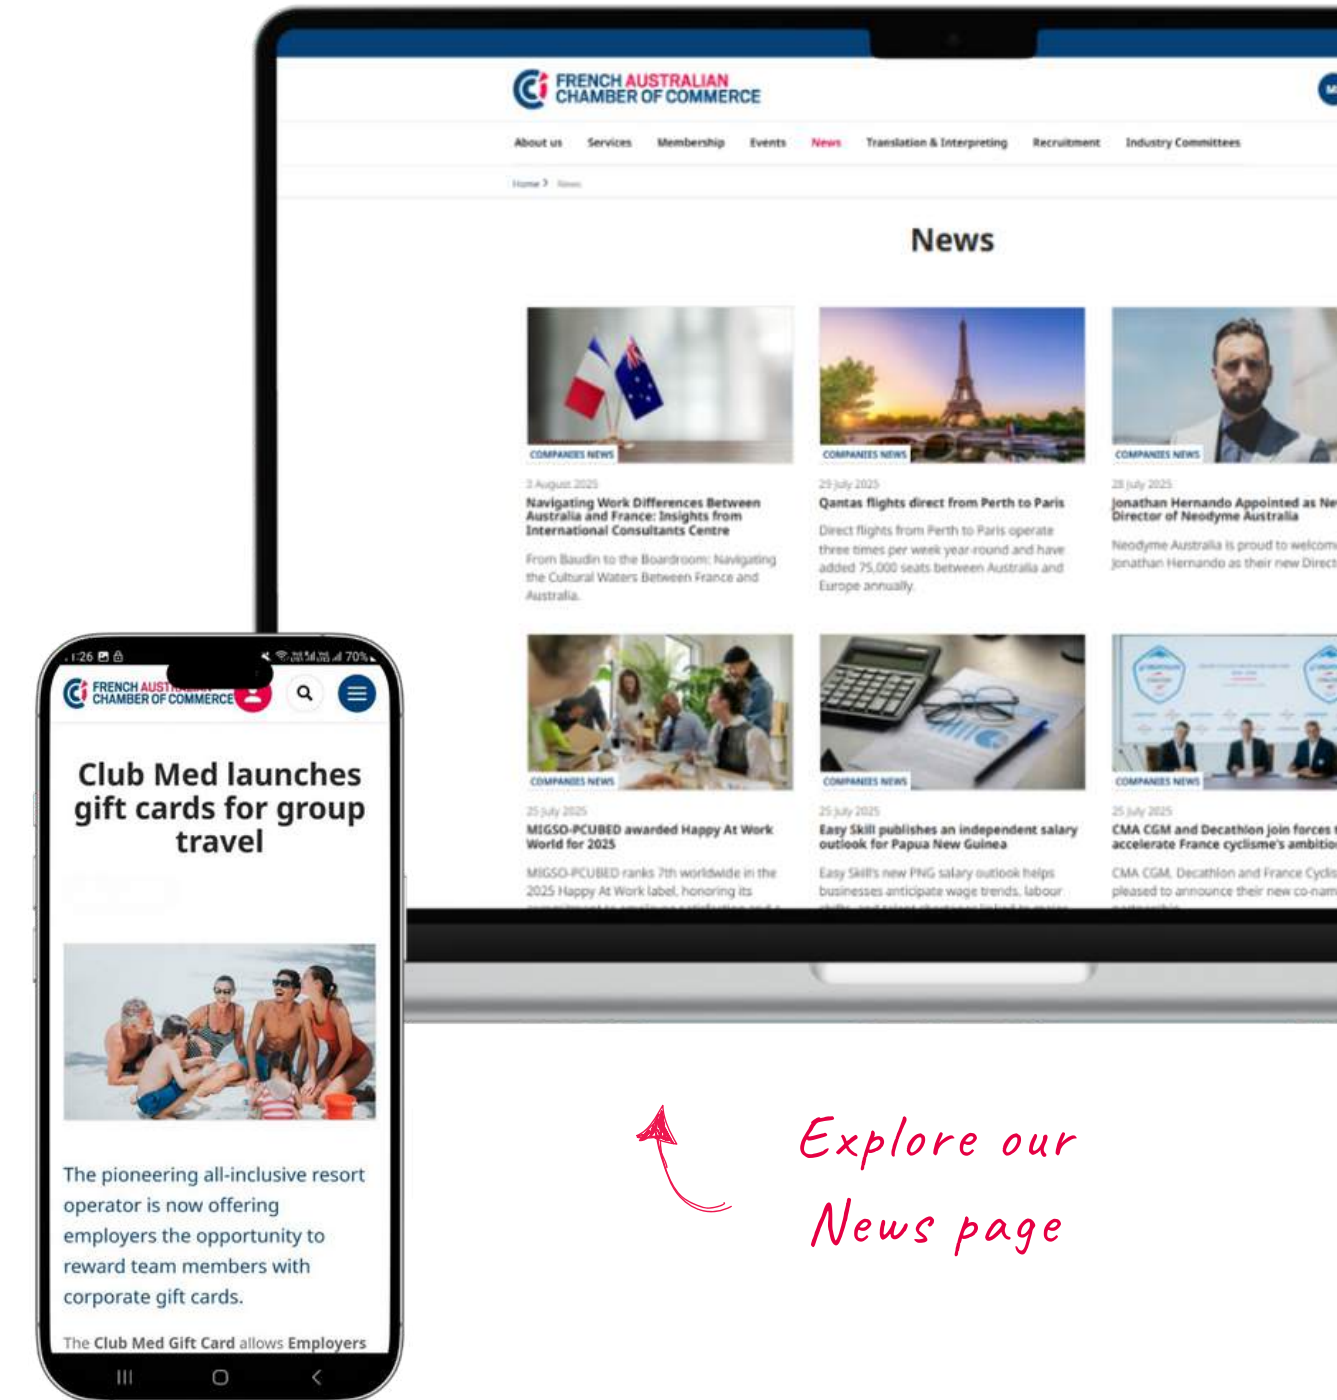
FRENCH AUSTRALIAN CHAMBER OF COMMERCE

About us Services Membership Events News Translation & Interpreting Recruitment Industry Committees

Home > News

News

COMPANIES NEWS

2 August 2025

Navigating Work Differences Between Australia and France: Insights from International Consultants Centre

From Baudin to the Boardroom: Navigating the Cultural Waters Between France and Australia.

COMPANIES NEWS

29 July 2025

Qantas flights direct from Perth to Paris

Direct flights from Perth to Paris operate three times per week year-round and have added 75,000 seats between Australia and Europe annually.

COMPANIES NEWS

28 July 2025

Jonathan Hernando Appointed as Ne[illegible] Director of Neodyme Australia

Neodyme Australia is proud to welcom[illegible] Jonathan Hernando as their new Direct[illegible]

COMPANIES NEWS

25 July 2025

MIGSO-PCUBED awarded Happy At Work World for 2025

MIGSO-PCUBED ranks 7th worldwide in the 2025 Happy At Work label, honoring its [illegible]

COMPANIES NEWS

25 July 2025

Easy Skill publishes an independent salary outlook for Papua New Guinea

Easy Skill's new PNG salary outlook helps businesses anticipate wage trends, labour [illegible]

COMPANIES NEWS

25 July 2025

CMA CGM and Decathlon join forces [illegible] accelerate France cyclisme's ambitio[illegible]

CMA CGM, Decathlon and France Cycl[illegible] pleased to announce their new co-nam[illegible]

1:26 70%

FRENCH AUST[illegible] CHAMBER OF COMMERCE

Club Med launches gift cards for group travel

The pioneering all-inclusive resort operator is now offering employers the opportunity to reward team members with corporate gift cards.

The Club Med Gift Card allows Employers

Explore our News page